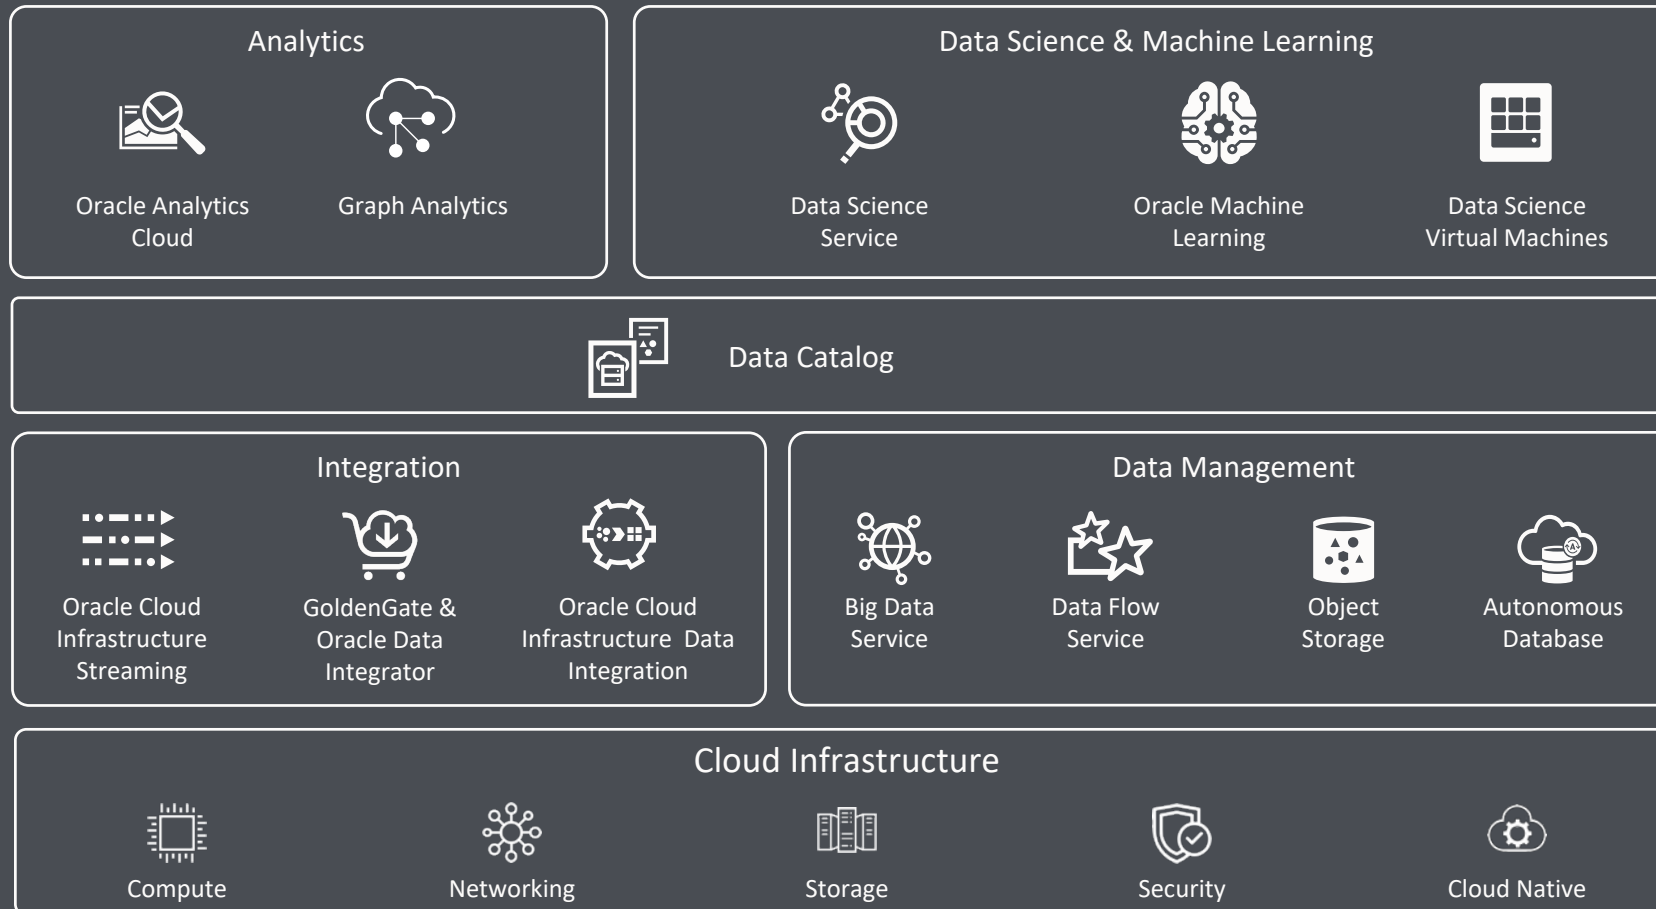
Analytics

Oracle Analytics Cloud

Graph Analytics

Data Science & Machine Learning

Data Science Service

Oracle Machine Learning

Data Science Virtual Machines

Data Catalog

Integration

Oracle Cloud Infrastructure Streaming

GoldenGate & Oracle Data Integrator

Oracle Cloud Infrastructure Data Integration

Data Management

Big Data Service

Data Flow Service

Object Storage

Autonomous Database

Cloud Infrastructure

Compute

Networking

Storage

Security

Cloud Native